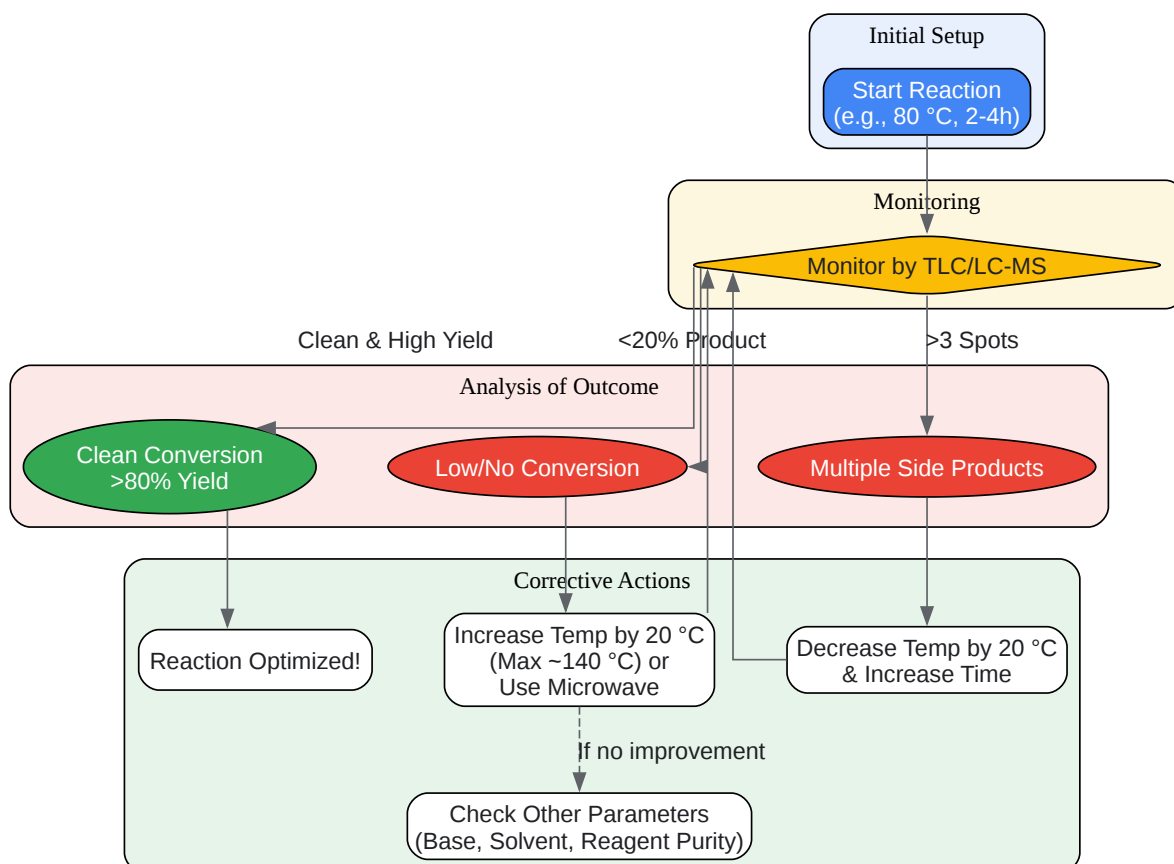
Initial Setup

Start Reaction (e.g., 80 °C, 2-4h)

Monitoring

Monitor by TLC/LC-MS

Clean & High Yield

<20% Product

>3 Spots

Analysis of Outcome

Clean Conversion >80% Yield

Low/No Conversion

Multiple Side Products

Corrective Actions

Reaction Optimized!

Increase Temp by 20 °C (Max ~140 °C) or Use Microwave

Decrease Temp by 20 °C & Increase Time

If no improvement

Check Other Parameters (Base, Solvent, Reagent Purity)